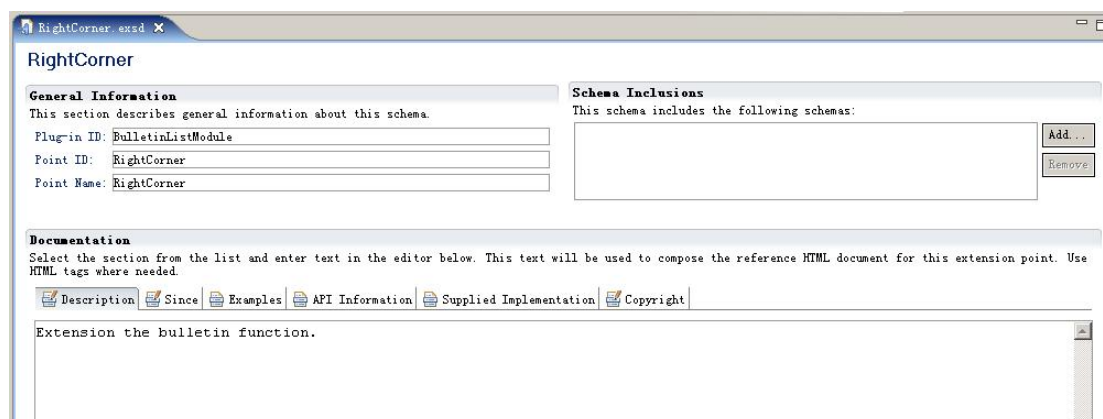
RightCorner.exsd ✕

RightCorner

General Information
This section describes general information about this schema.
Plug-in ID: BulletinListModule
Point ID: RightCorner
Point Name: RightCorner

Schema Inclusions
This schema includes the following schemas:
Add...
Remove

Documentation
Select the section from the list and enter text in the editor below. This text will be used to compose the reference HTML document for this extension point. Use HTML tags where needed.

Description | Since | Examples | API Information | Supplied Implementation | Copyright

Extension the bulletin function.